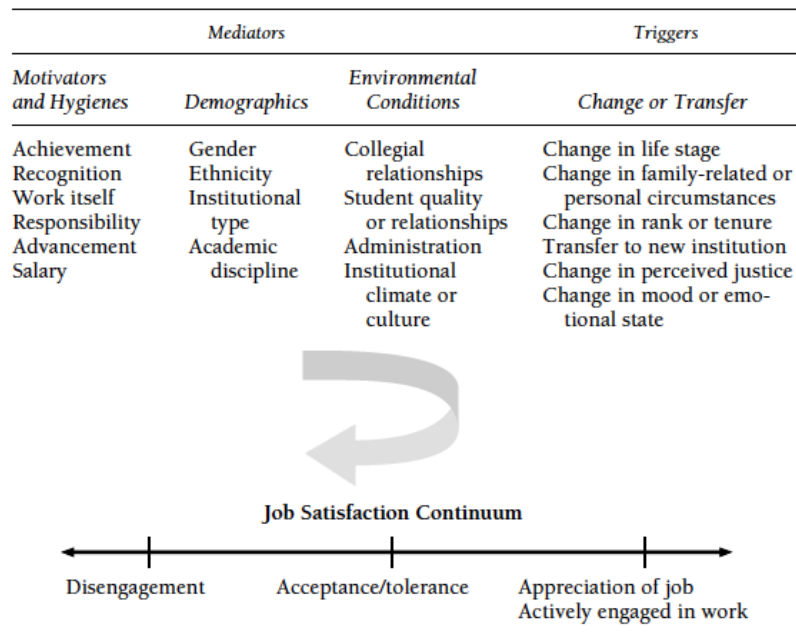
| Mediators | | | Triggers |
|---|---|---|---|
| Motivators and Hygienes | Demographics | Environmental Conditions | Change or Transfer |
| Achievement<br>Recognition<br>Work itself<br>Responsibility<br>Advancement<br>Salary | Gender<br>Ethnicity<br>Institutional type<br>Academic discipline | Collegial relationships<br>Student quality or relationships<br>Administration<br>Institutional climate or culture | Change in life stage<br>Change in family-related or personal circumstances<br>Change in rank or tenure<br>Transfer to new institution<br>Change in perceived justice<br>Change in mood or emotional state |

Job Satisfaction Continuum

Disengagement

Acceptance/tolerance

Appreciation of job
Actively engaged in work